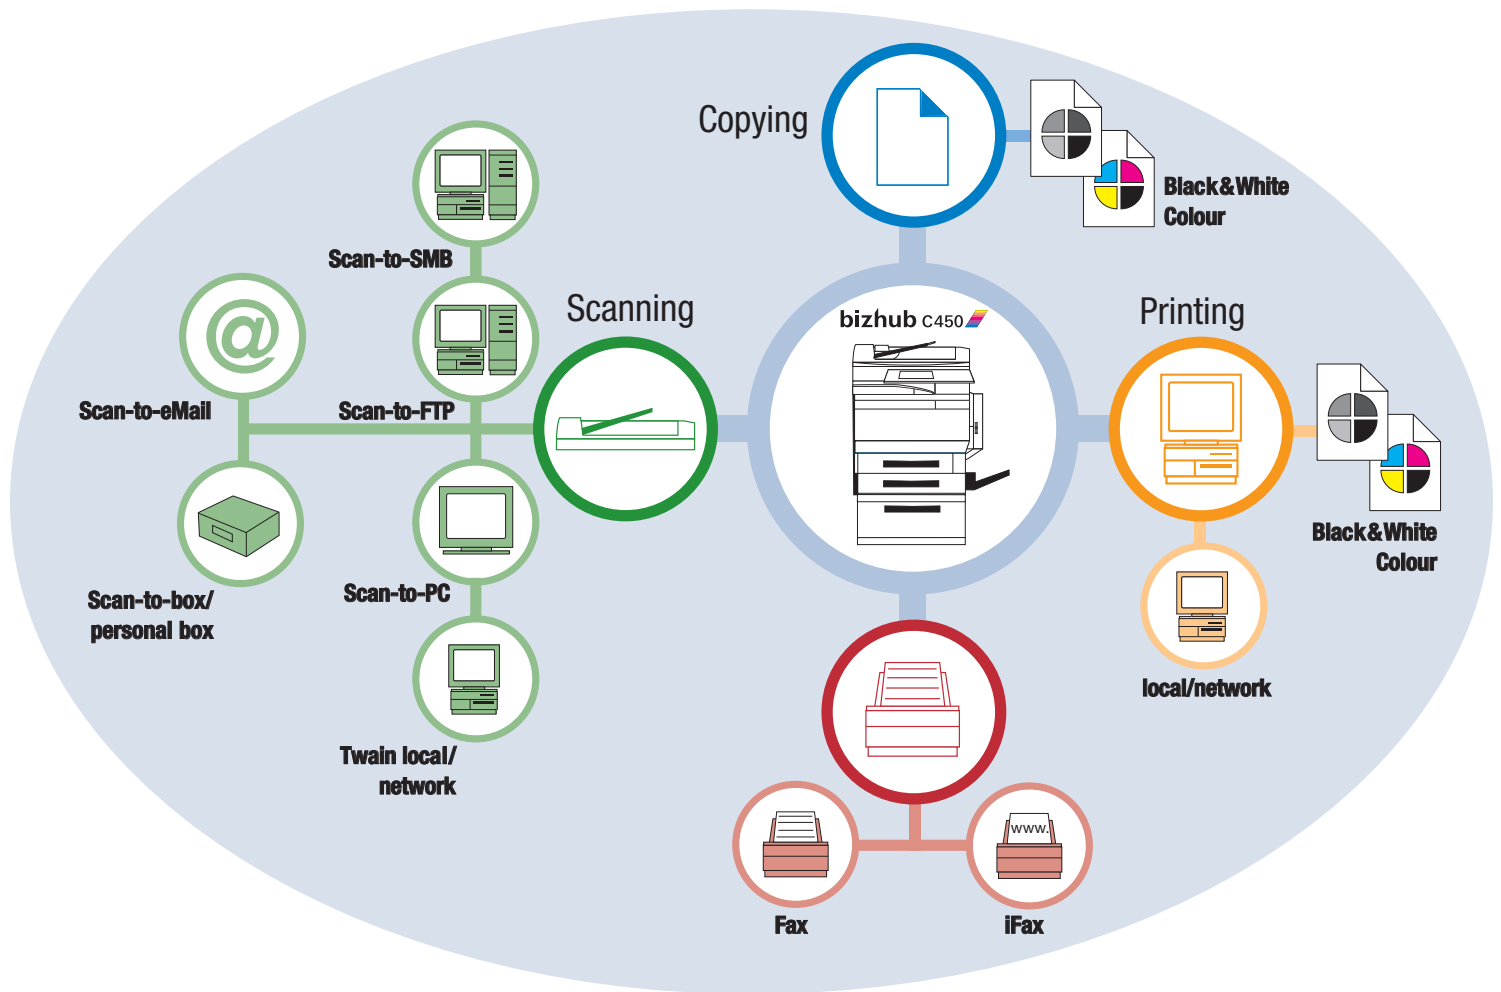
Copying

Black&White
Colour

Scan-to-SMB

Scanning

bizhub C450

Printing

@

Scan-to-eMail

Scan-to-FTP

Black&White
Colour

Scan-to-box/
personal box

Scan-to-PC

local/network

Twain local/
network

www.

Fax

iFax